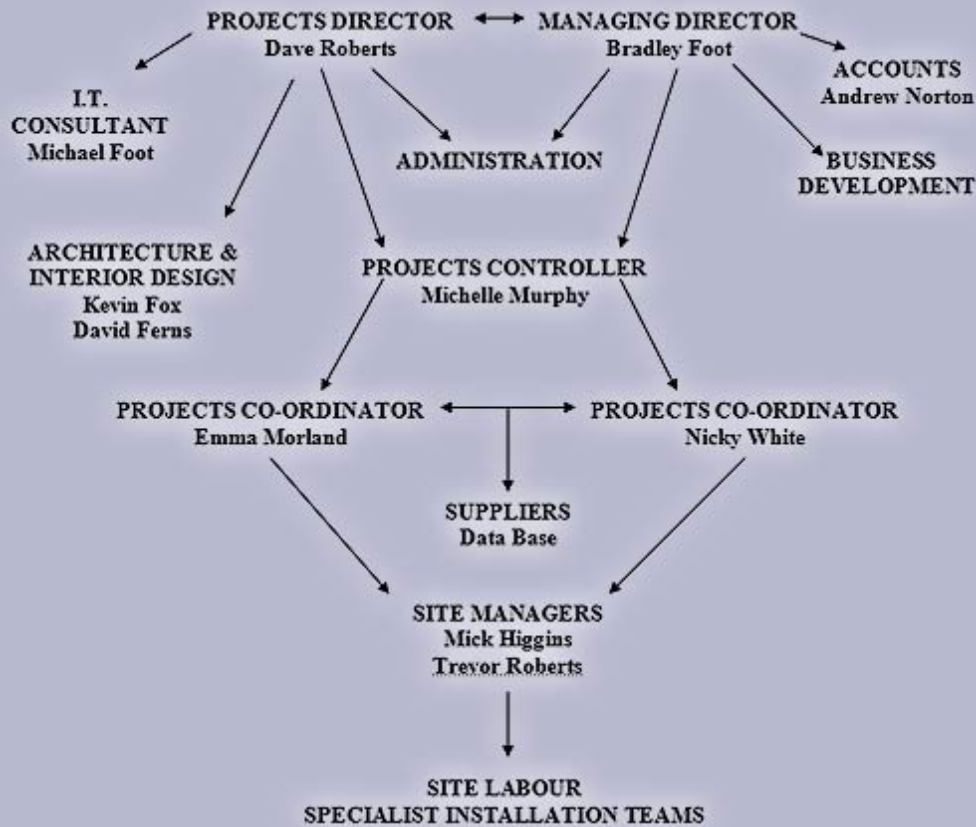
PROJECTS DIRECTOR
Dave Roberts

MANAGING DIRECTOR
Bradley Foot

I.T.
CONSULTANT
Michael Foot

ACCOUNTS
Andrew Norton

ADMINISTRATION

BUSINESS
DEVELOPMENT

ARCHITECTURE &
INTERIOR DESIGN
Kevin Fox
David Ferns

PROJECTS CONTROLLER
Michelle Murphy

PROJECTS CO-ORDINATOR
Emma Morland

PROJECTS CO-ORDINATOR
Nicky White

SUPPLIERS
Data Base

SITE MANAGERS
Mick Higgins
Trevor Roberts

SITE LABOUR
SPECIALIST INSTALLATION TEAMS